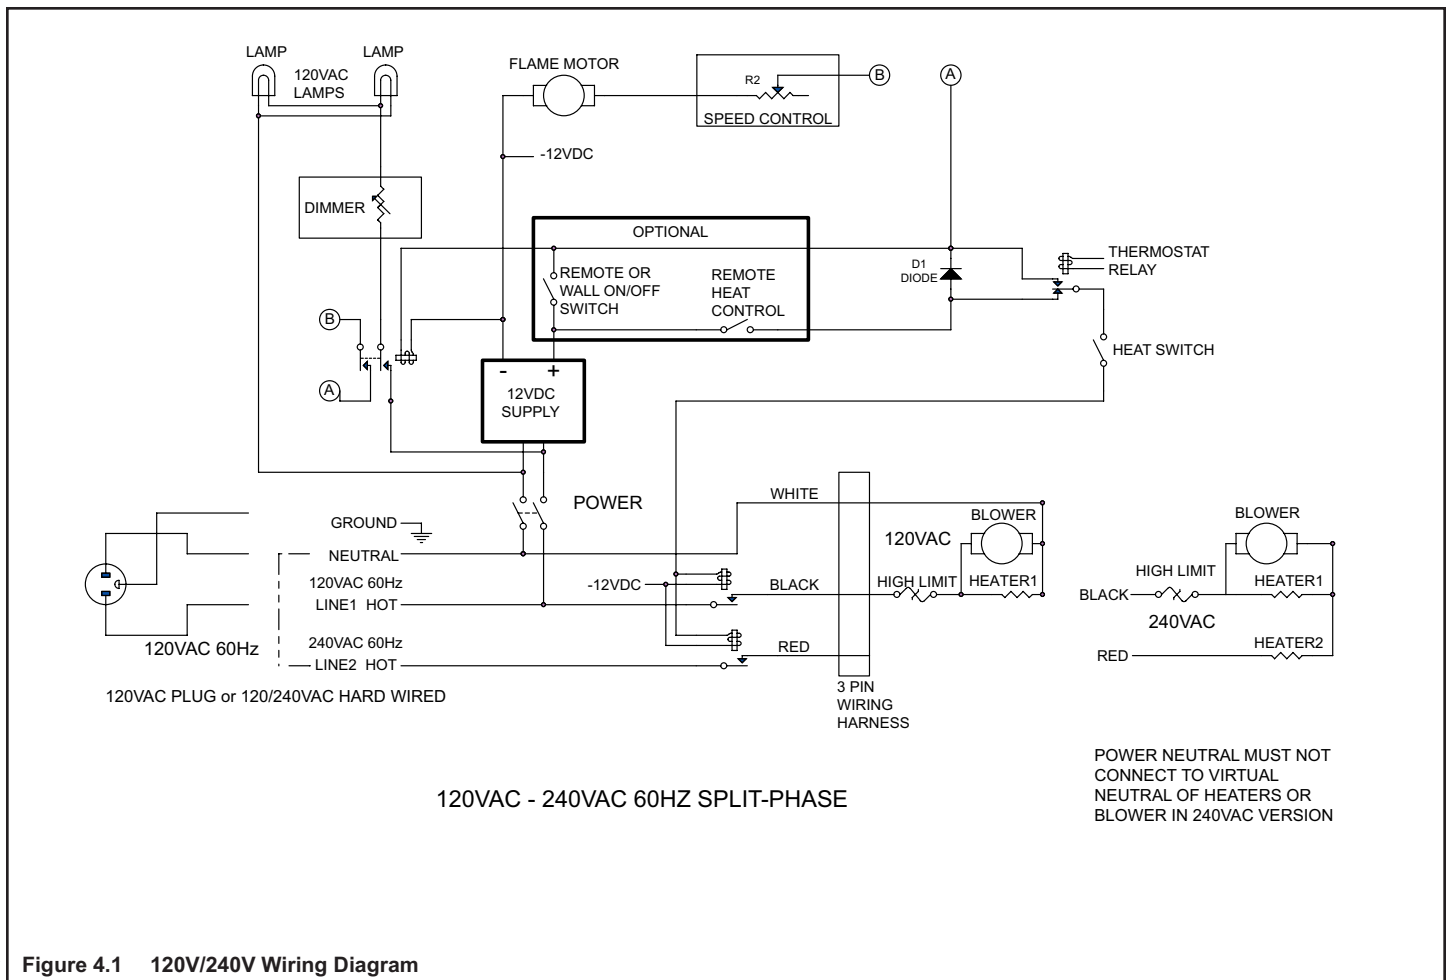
LAMP
LAMP
120VAC LAMPS
FLAME MOTOR
R2
B
SPEED CONTROL
A
-12VDC
DIMMER
OPTIONAL
REMOTE OR WALL ON/OFF SWITCH
REMOTE HEAT CONTROL
D1 DIODE
THERMOSTAT RELAY
B
HEAT SWITCH
A
-
+
12VDC SUPPLY
POWER
WHITE
BLOWER
GROUND
120VAC
NEUTRAL
120VAC 60Hz
-12VDC
BLACK
HIGH LIMIT
HEATER1
LINE1 HOT
240VAC 60Hz
RED
120VAC 60Hz
LINE2 HOT
120VAC PLUG or 120/240VAC HARD WIRED
3 PIN WIRING HARNESS
BLOWER
HIGH LIMIT
HEATER1
BLACK
240VAC
HEATER2
RED
POWER NEUTRAL MUST NOT CONNECT TO VIRTUAL NEUTRAL OF HEATERS OR BLOWER IN 240VAC VERSION
120VAC - 240VAC 60HZ SPLIT-PHASE
Figure 4.1 120V/240V Wiring Diagram